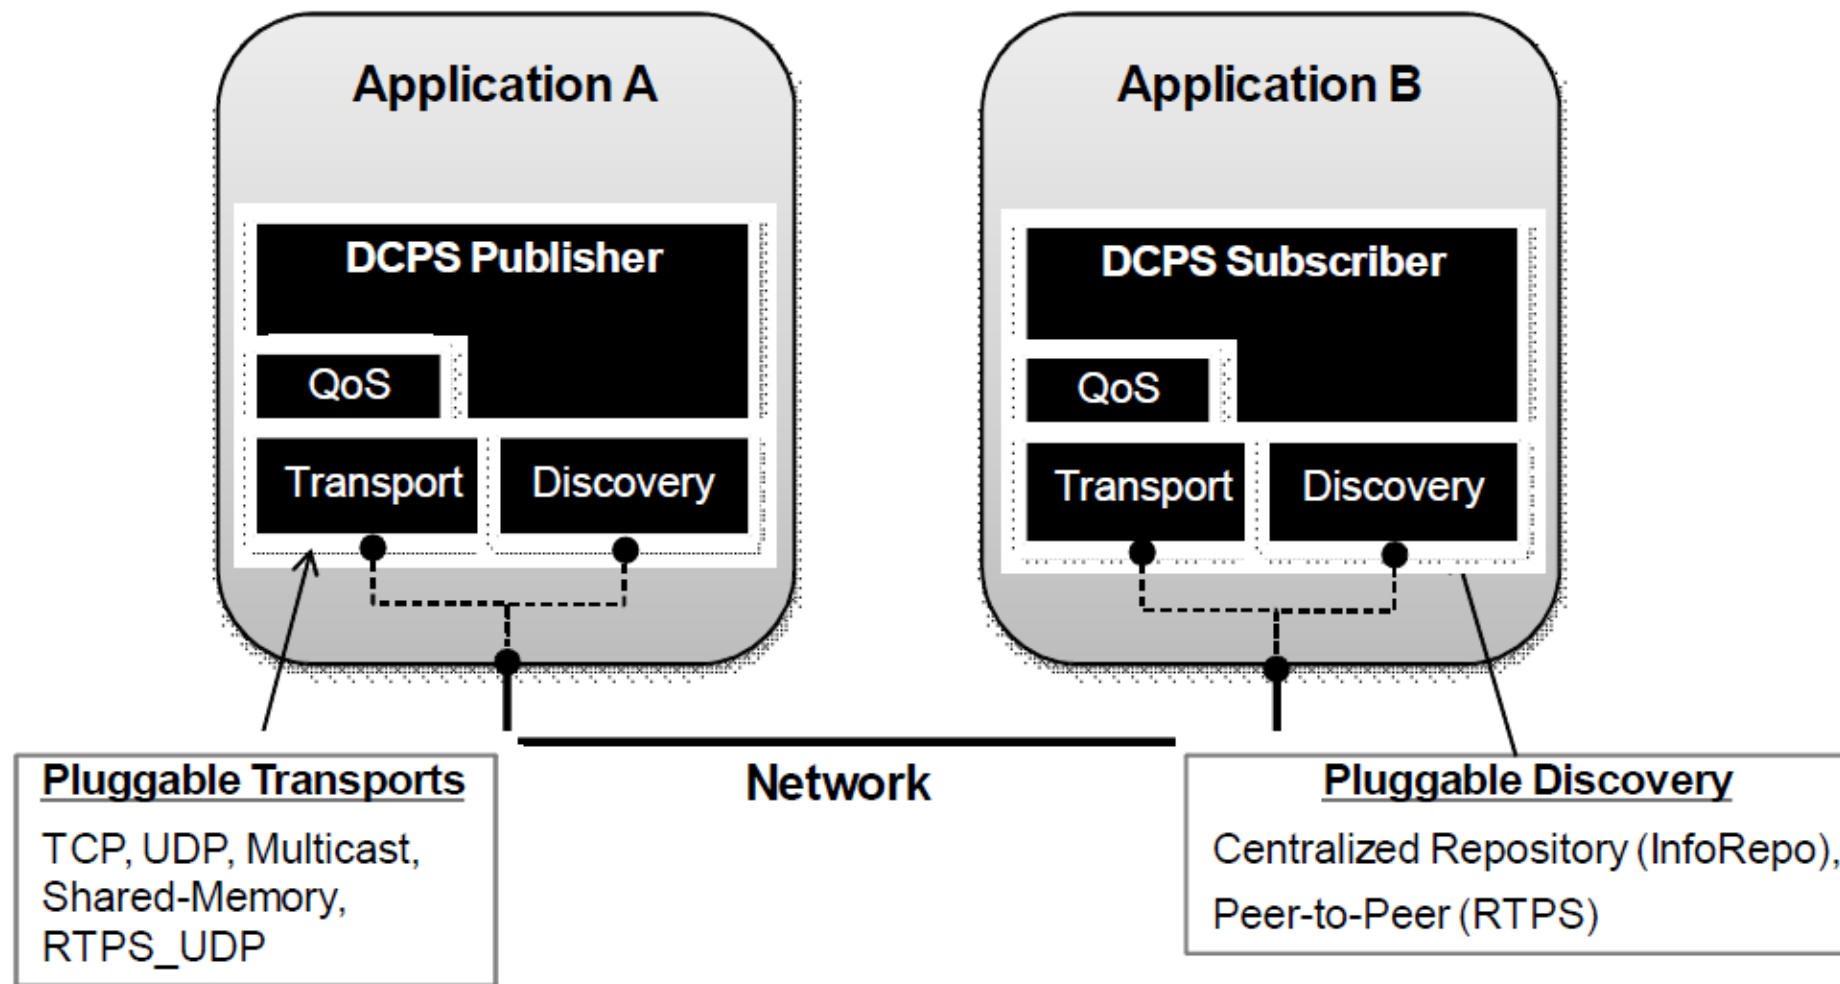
Application A

DCPS Publisher

QoS

Transport

Discovery

Application B

DCPS Subscriber

QoS

Transport

Discovery

Pluggable Transports

TCP, UDP, Multicast, Shared-Memory, RTPS_UDP

Network

Pluggable Discovery

Centralized Repository (InfoRepo), Peer-to-Peer (RTPS)